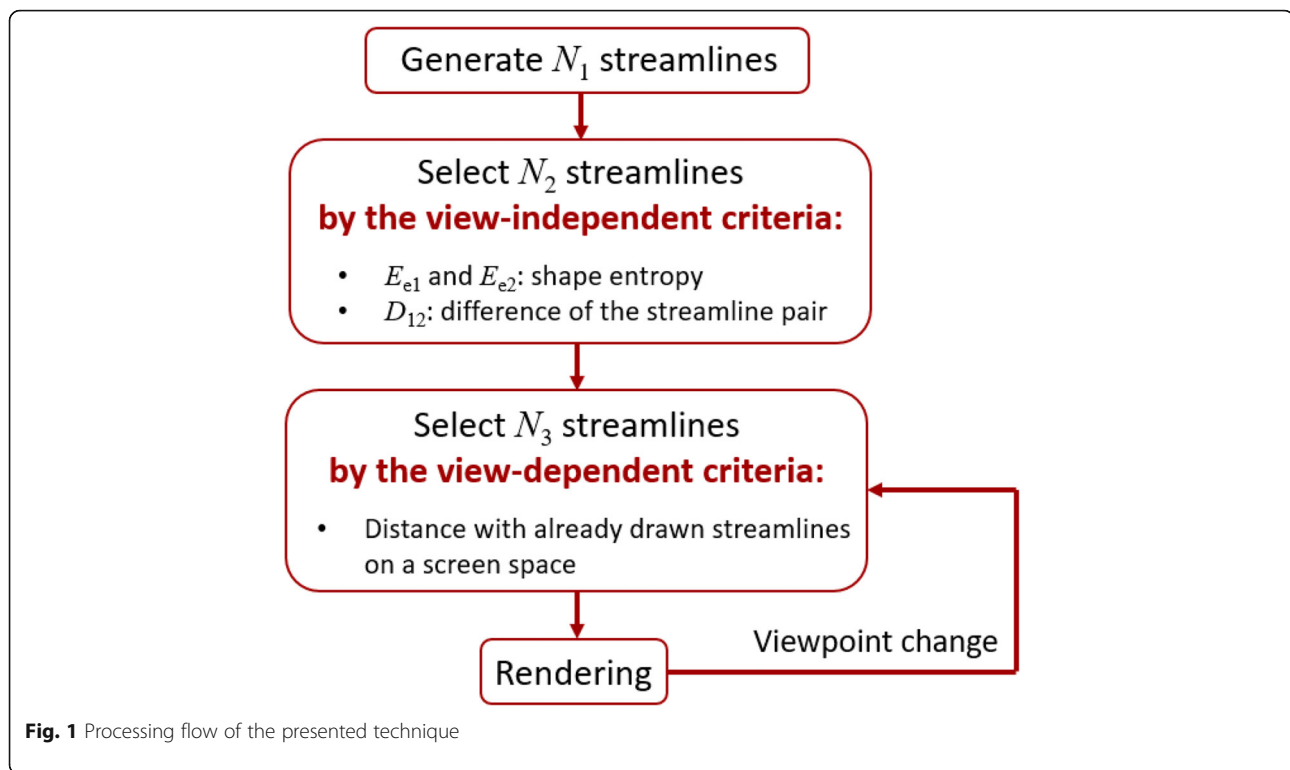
Generate $N_1$ streamlines

Select $N_2$ streamlines
by the view-independent criteria:

- $E_{e1}$ and $E_{e2}$: shape entropy
- $D_{12}$: difference of the streamline pair

Select $N_3$ streamlines
by the view-dependent criteria:

- Distance with already drawn streamlines on a screen space

Rendering

Viewpoint change

**Fig. 1** Processing flow of the presented technique